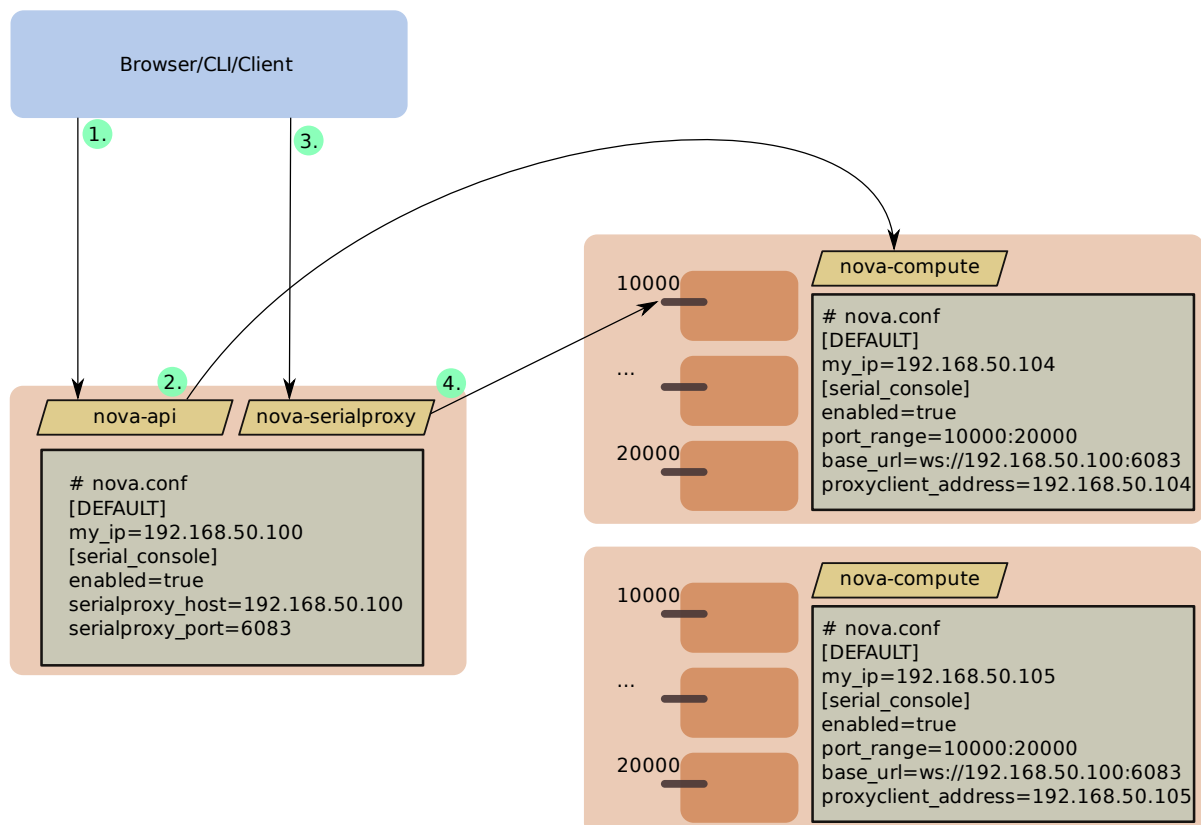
Browser/CLI/Client

1.

3.

2.

4.

nova-api

nova-serialproxy

# nova.conf
[DEFAULT]
my_ip=192.168.50.100
[serial_console]
enabled=true
serialproxy_host=192.168.50.100
serialproxy_port=6083

nova-compute

10000

...

20000

# nova.conf
[DEFAULT]
my_ip=192.168.50.104
[serial_console]
enabled=true
port_range=10000:20000
base_url=ws://192.168.50.100:6083
proxyclient_address=192.168.50.104

nova-compute

10000

...

20000

# nova.conf
[DEFAULT]
my_ip=192.168.50.105
[serial_console]
enabled=true
port_range=10000:20000
base_url=ws://192.168.50.100:6083
proxyclient_address=192.168.50.105